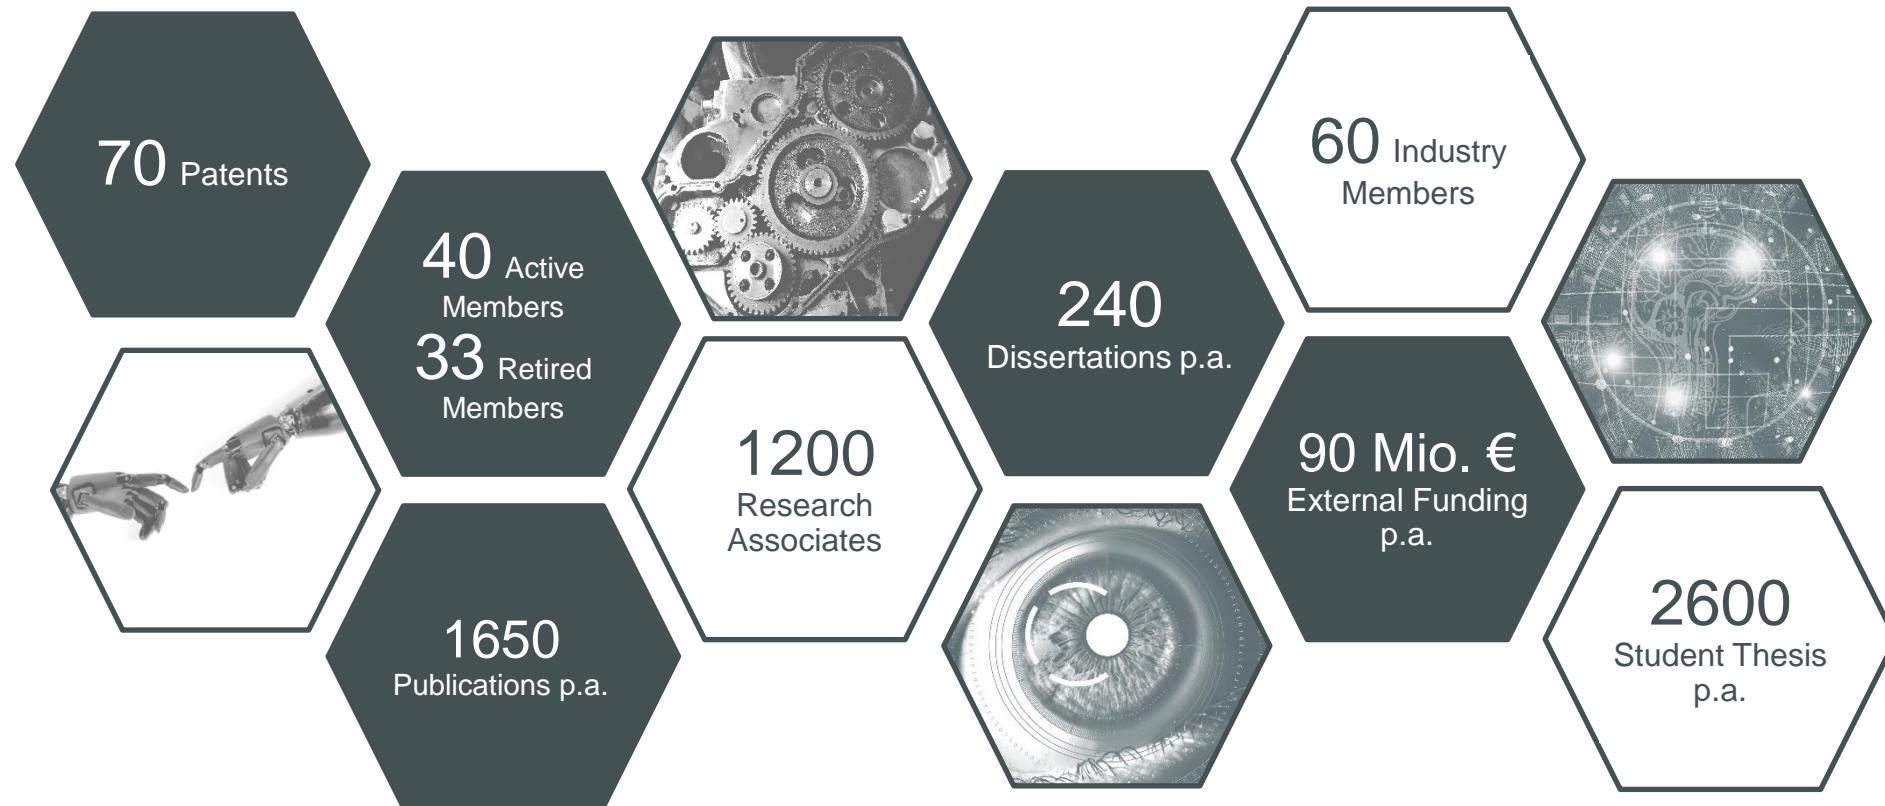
70 Patents

40 Active Members
33 Retired Members

1650 Publications p.a.

1200 Research Associates

240 Dissertations p.a.

60 Industry Members

90 Mio. € External Funding p.a.

2600 Student Thesis p.a.